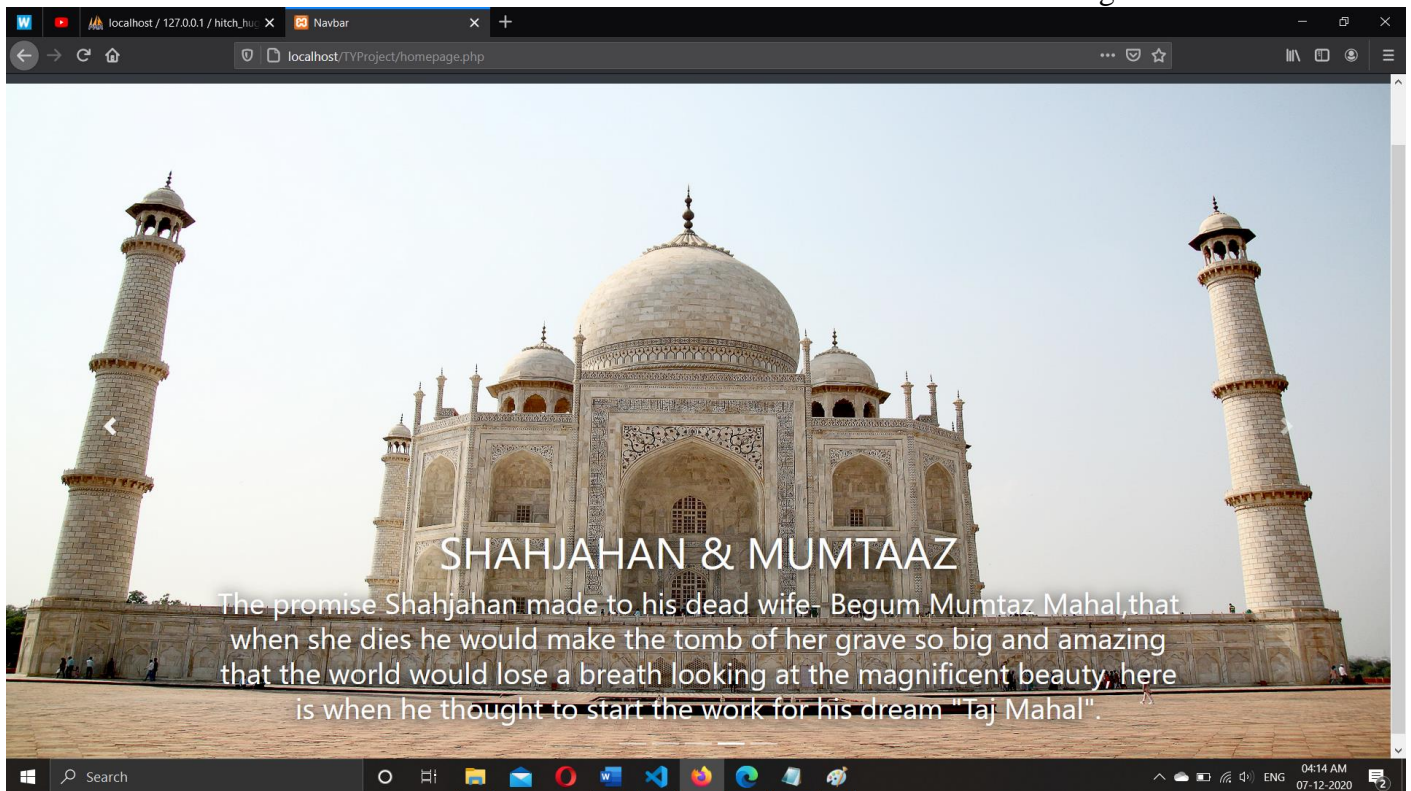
localhost / 127.0.0.1 / hitch_hug

Navbar

localhost/TYProject/homepage.php

SHAHJAHAN & MUMTAAZ

The promise Shahjahan made to his dead wife- Begum Mumtaz Mahal,that when she dies he would make the tomb of her grave so big and amazing that the world would lose a breath looking at the magnificent beauty, here is when he thought to start the work for his dream "Taj Mahal".

Search

ENG 04:14 AM 07-12-2020